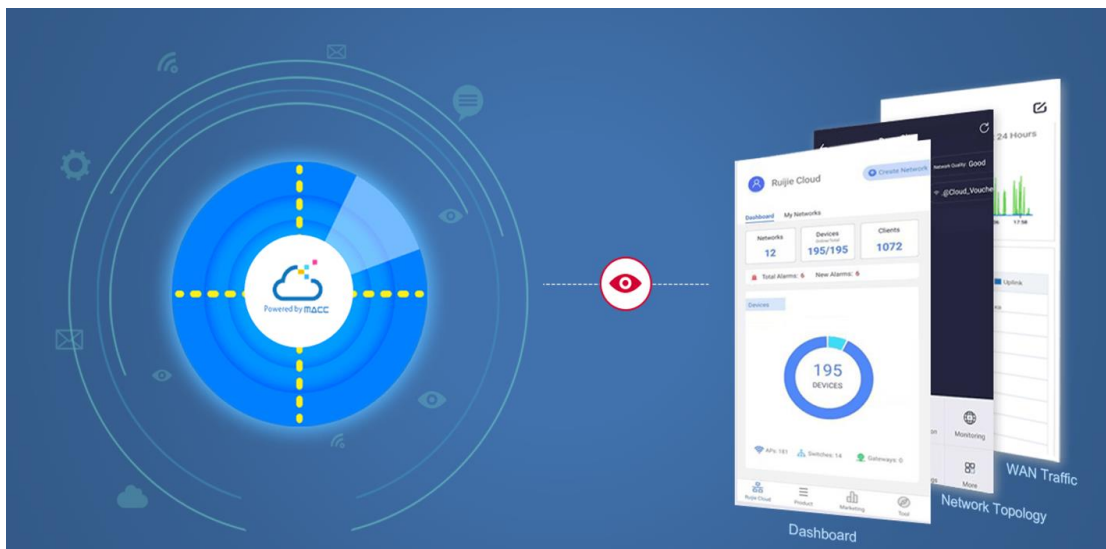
Powered by MACC

Ruijie Cloud

Create Network

Dashboard My Networks

Networks
12

Devices
Online/Total
195/195

Clients
1072

Total Alarms: 6 New Alarms: 6

Devices

195
DEVICES

APs: 181 Switches: 14 Gateways: 0

Ruijie Cloud Product Marketing Tool

Network Quality: Good

@Cloud_Vouche

Monitoring

More

24 Hours

17:58

Uplink

Dashboard

Network Topology

WAN Traffic